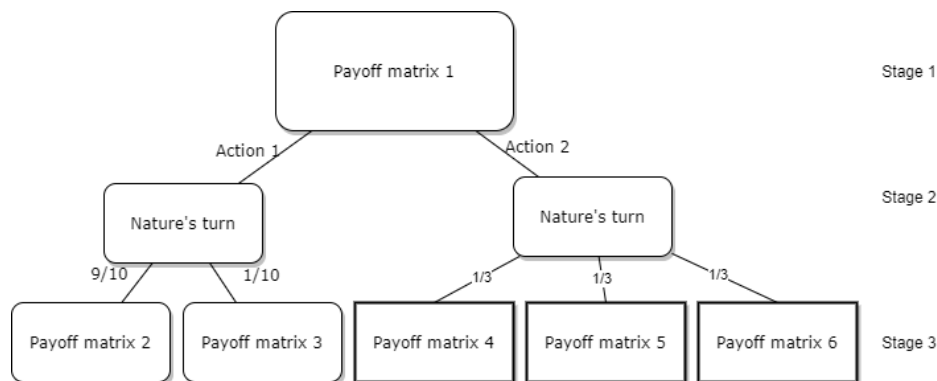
Payoff matrix 1

Stage 1

Action 1

Action 2

Nature's turn

Nature's turn

Stage 2

9/10

1/10

1/3

1/3

1/3

Payoff matrix 2

Payoff matrix 3

Payoff matrix 4

Payoff matrix 5

Payoff matrix 6

Stage 3